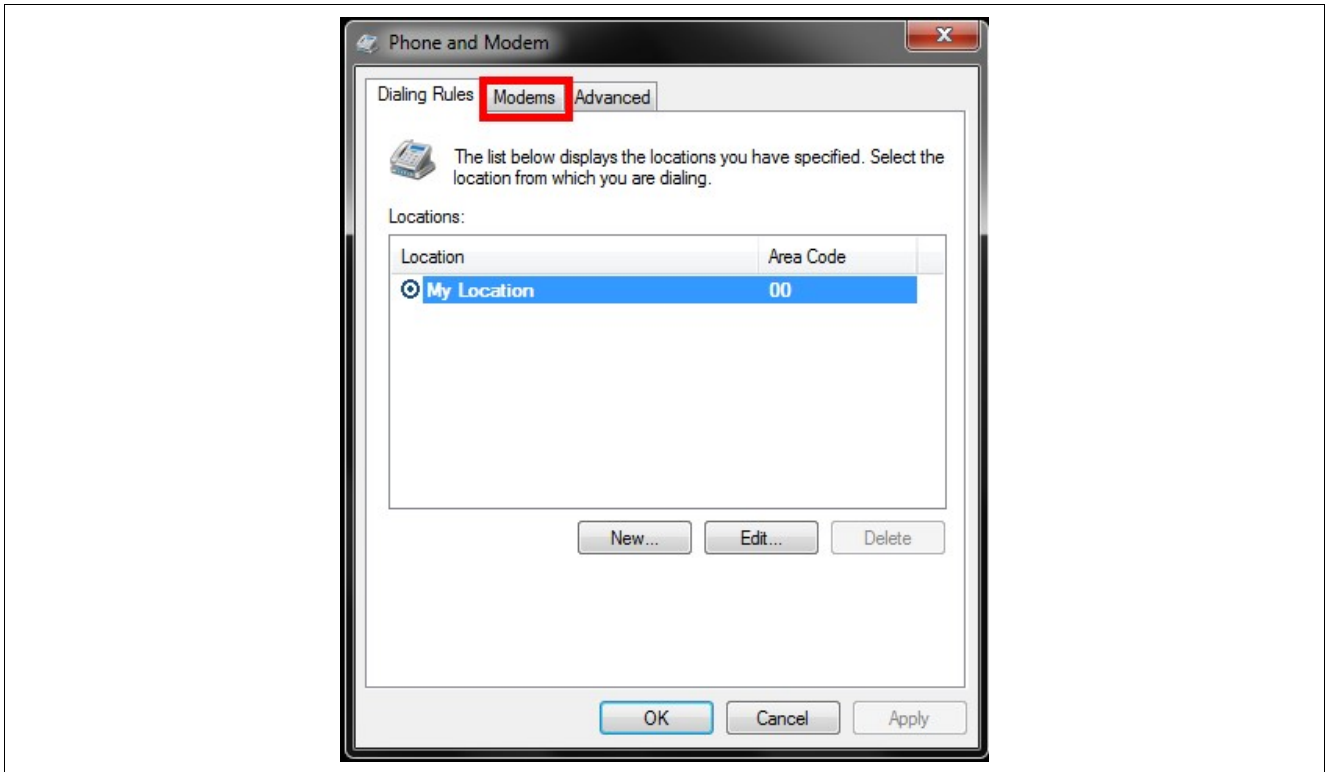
Phone and Modem

Dialing Rules Modems Advanced

The list below displays the locations you have specified. Select the location from which you are dialing.

Locations:

| Location | Area Code |
|---|---|
| My Location | 00 |

New... Edit... Delete

OK Cancel Apply